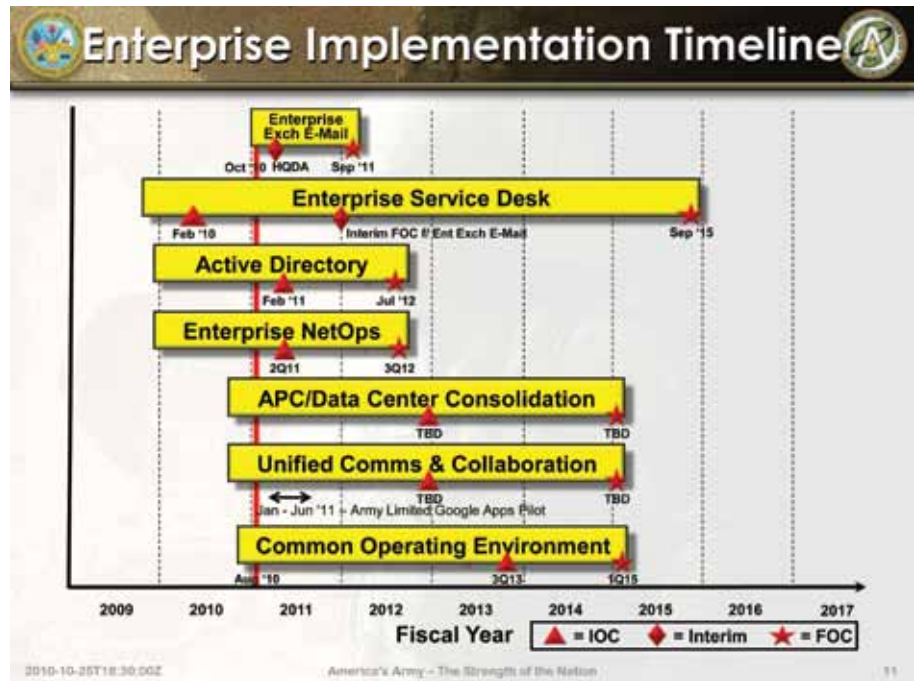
Enterprise Implementation Timeline

Enterprise Exch E-Mail

Oct '10 HQDA Sep '11

Enterprise Service Desk

Feb '10 Interim FOC f/ Ent Exch E-Mail Sep '15

Active Directory

Feb '11 Jul '12

Enterprise NetOps

2Q11 3Q12

APC/Data Center Consolidation

TBD TBD

Unified Comms & Collaboration

TBD TBD

Jan - Jun '11 – Army Limited Google Apps Pilot

Common Operating Environment

Aug '10 3Q13 1Q15

| 2009 | 2010 | 2011 | 2012 | 2013 | 2014 | 2015 | 2016 | 2017 |
|---|---|---|---|---|---|---|---|---|

Fiscal Year = IOC = Interim = FOC

2010-10-25T18:30:00Z America's Army – The Strength of the Nation 11